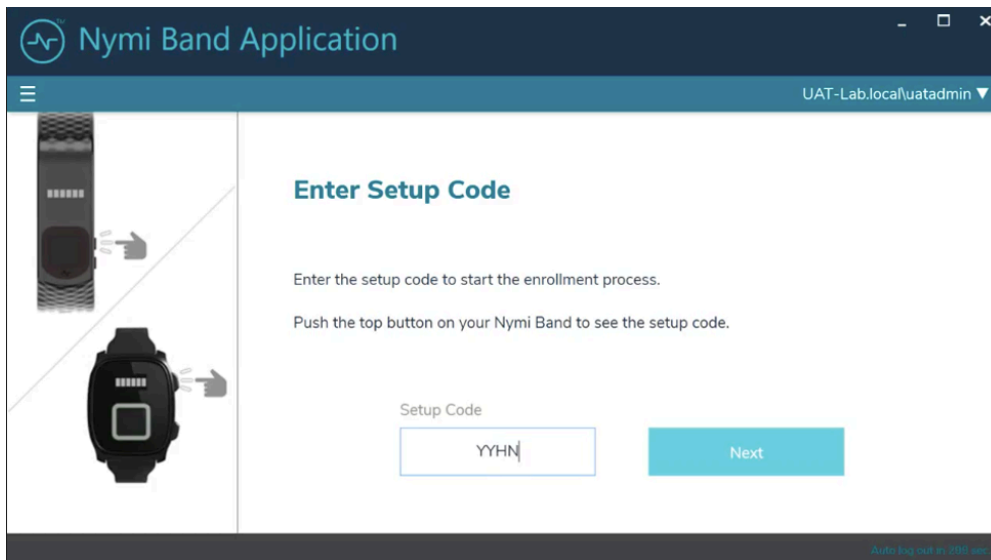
Nymi Band Application

UAT-Lab.local\uatadmin ▼

Enter Setup Code

Enter the setup code to start the enrollment process.

Push the top button on your Nymi Band to see the setup code.

Setup Code

YYHN

Next

Auto log out in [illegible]